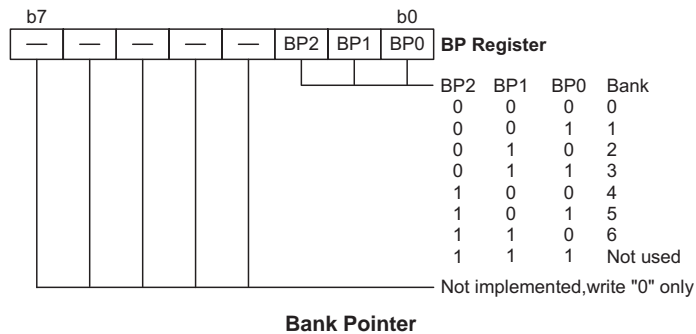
b7 b0

| — | — | — | — | — | BP2 | BP1 | BP0 |
|---|---|---|---|---|---|---|---|

BP Register

| BP2 | BP1 | BP0 | Bank |
|---|---|---|---|
| 0 | 0 | 0 | 0 |
| 0 | 0 | 1 | 1 |
| 0 | 1 | 0 | 2 |
| 0 | 1 | 1 | 3 |
| 1 | 0 | 0 | 4 |
| 1 | 0 | 1 | 5 |
| 1 | 1 | 0 | 6 |
| 1 | 1 | 1 | Not used |

Not implemented,write "0" only

Bank Pointer